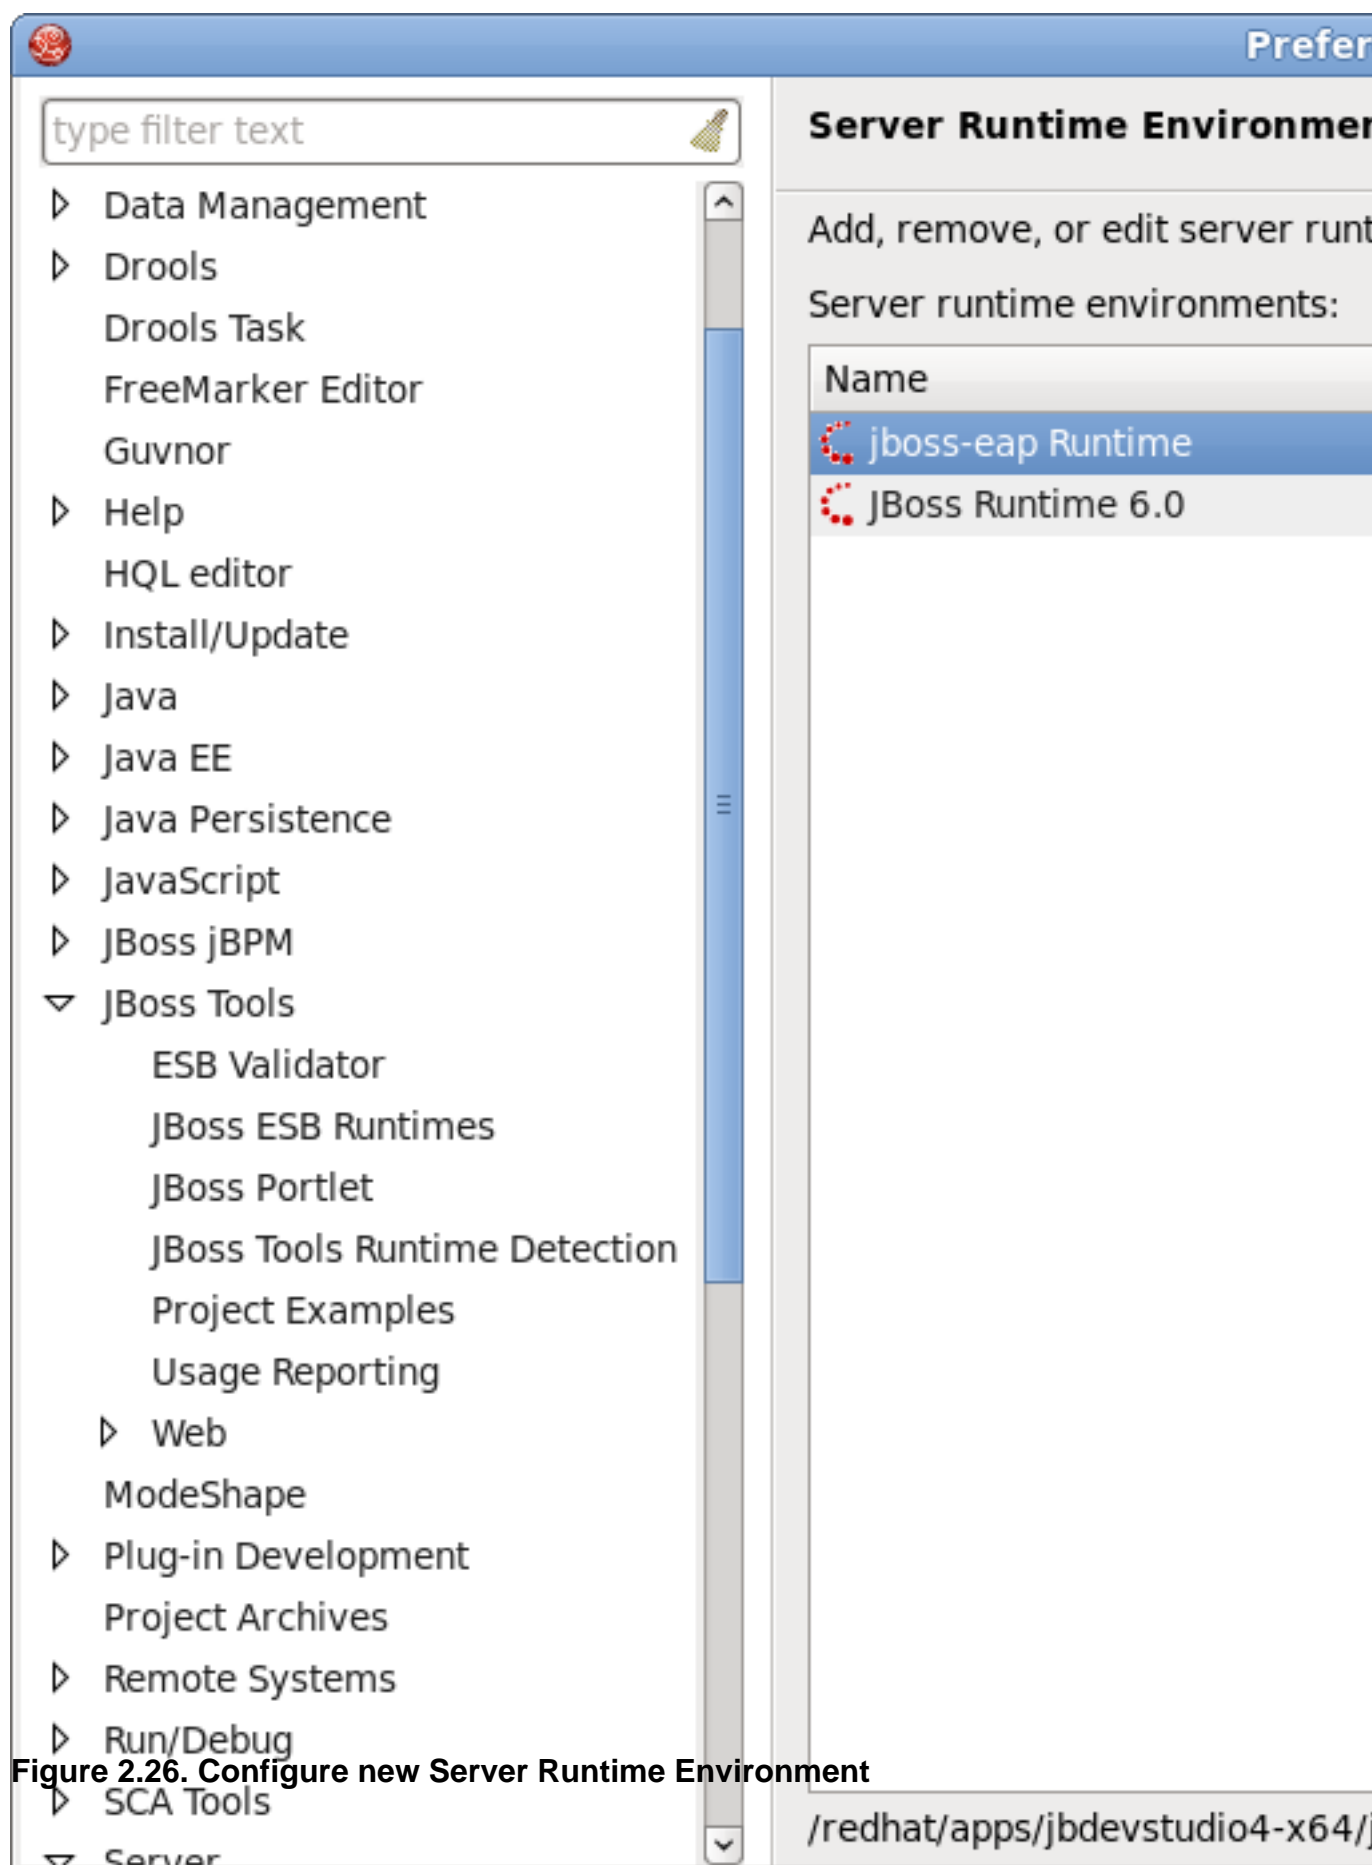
Prefer

type filter text

Data Management
Drools
Drools Task
FreeMarker Editor
Guvnor
Help
HQL editor
Install/Update
Java
Java EE
Java Persistence
JavaScript
JBoss jBPM
JBoss Tools
ESB Validator
JBoss ESB Runtimes
JBoss Portlet
JBoss Tools Runtime Detection
Project Examples
Usage Reporting
Web
ModeShape
Plug-in Development
Project Archives
Remote Systems
Run/Debug
SCA Tools
Server

Server Runtime Environmen

Add, remove, or edit server runt

Server runtime environments:

| Name |
|---|
| jboss-eap Runtime |
| JBoss Runtime 6.0 |

/redhat/apps/jbdevstudio4-x64/j

Figure 2.26. Configure new Server Runtime Environment